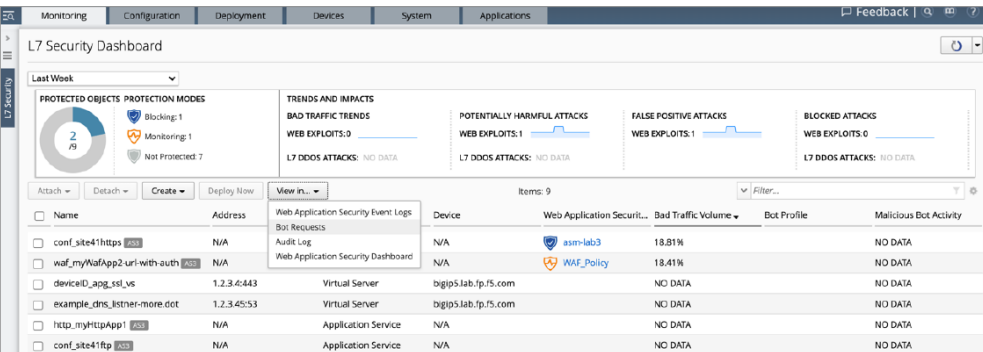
Monitoring Configuration Deployment Devices System Applications

Feedback | ?

L7 Security

L7 Security Dashboard

Last Week

PROTECTED OBJECTS PROTECTION MODES

2
/9

Blocking: 1
Monitoring: 1
Not Protected: 7

TRENDS AND IMPACTS

BAD TRAFFIC TRENDS
WEB EXPLOITS: 0
L7 DDOS ATTACKS: NO DATA

POTENTIALLY HARMFUL ATTACKS
WEB EXPLOITS: 1
L7 DDOS ATTACKS: NO DATA

FALSE POSITIVE ATTACKS
WEB EXPLOITS: 1

BLOCKED ATTACKS
WEB EXPLOITS: 0
L7 DDOS ATTACKS: NO DATA

Attach ▾ Detach ▾ Create ▾ Deploy Now View in... ▾ Items: 9 Filter...

Web Application Security Event Logs
Bot Requests
Audit Log
Web Application Security Dashboard

| Name | Address | | Device | Web Application Securit... | Bad Traffic Volume | Bot Profile | Malicious Bot Activity |
|---|---|---|---|---|---|---|---|
| conf_site41https AS3 | N/A | | N/A | asm-lab3 | 18.81% | | NO DATA |
| waf_myWafApp2-url-with-auth AS3 | N/A | | N/A | WAF_Policy | 18.41% | | NO DATA |
| deviceID_apg_ssl_vs | 1.2.3.4:443 | Virtual Server | bigip5.lab.fp.f5.com | | NO DATA | | NO DATA |
| example_dns_listner-more.dot | 1.2.3.45:53 | Virtual Server | bigip5.lab.fp.f5.com | | NO DATA | | NO DATA |
| http_myHttpApp1 AS3 | N/A | Application Service | N/A | | NO DATA | | NO DATA |
| conf_site41ftp AS3 | N/A | Application Service | N/A | | NO DATA | | NO DATA |